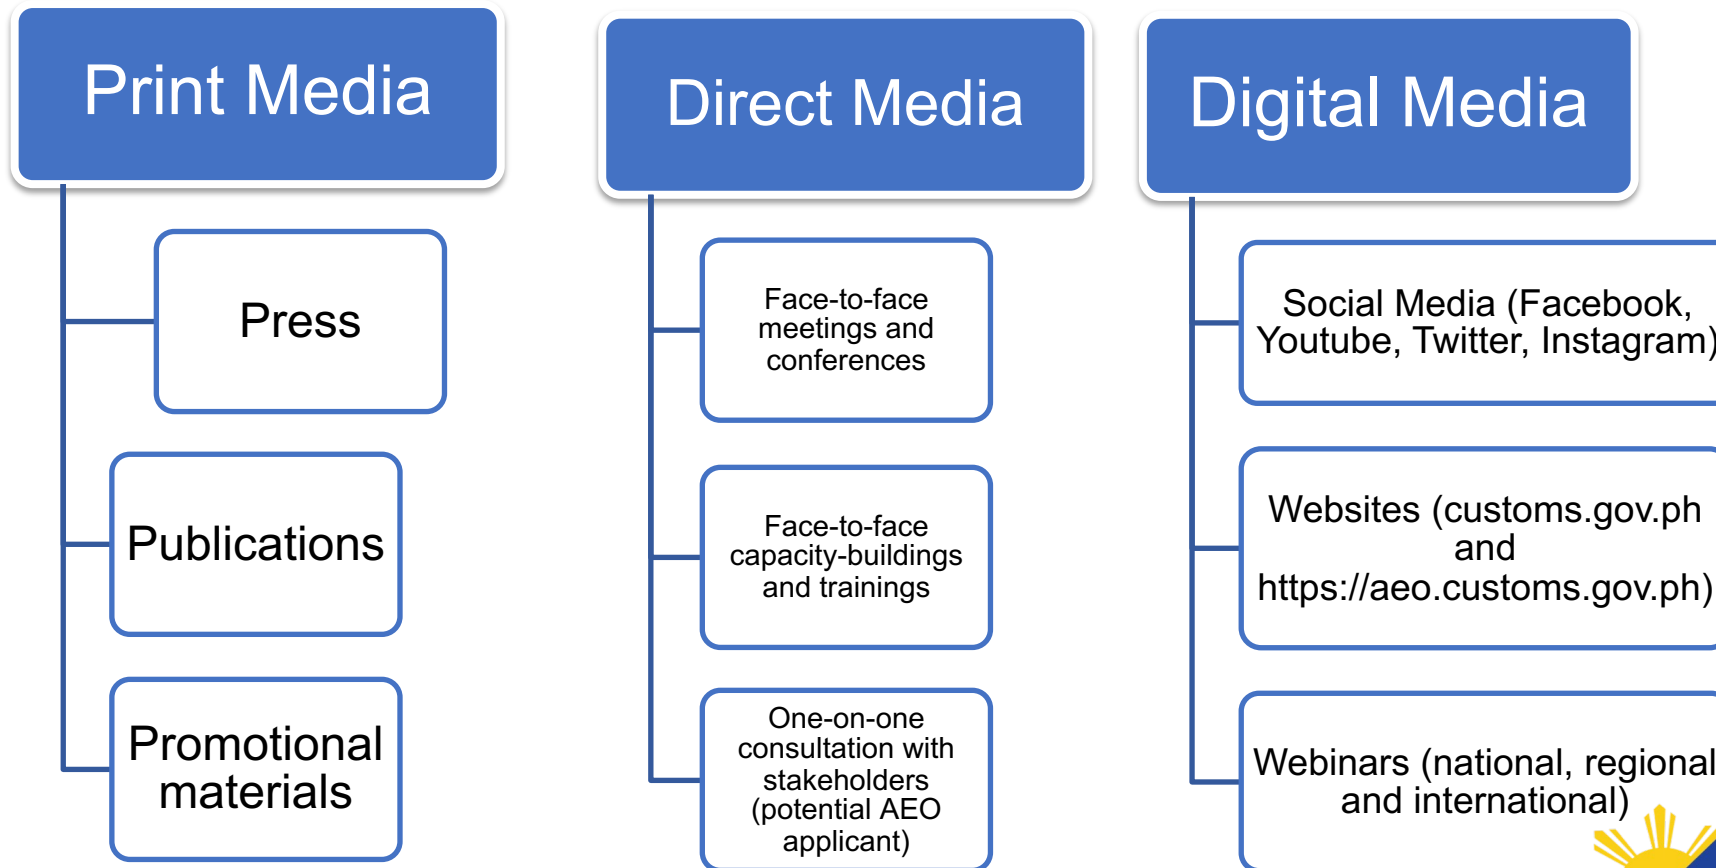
Print Media

Press

Publications

Promotional materials

Direct Media

Face-to-face meetings and conferences

Face-to-face capacity-buildings and trainings

One-on-one consultation with stakeholders (potential AEO applicant)

Digital Media

Social Media (Facebook, Youtube, Twitter, Instagram)

Websites (customs.gov.ph and https://aeo.customs.gov.ph)

Webinars (national, regional and international)